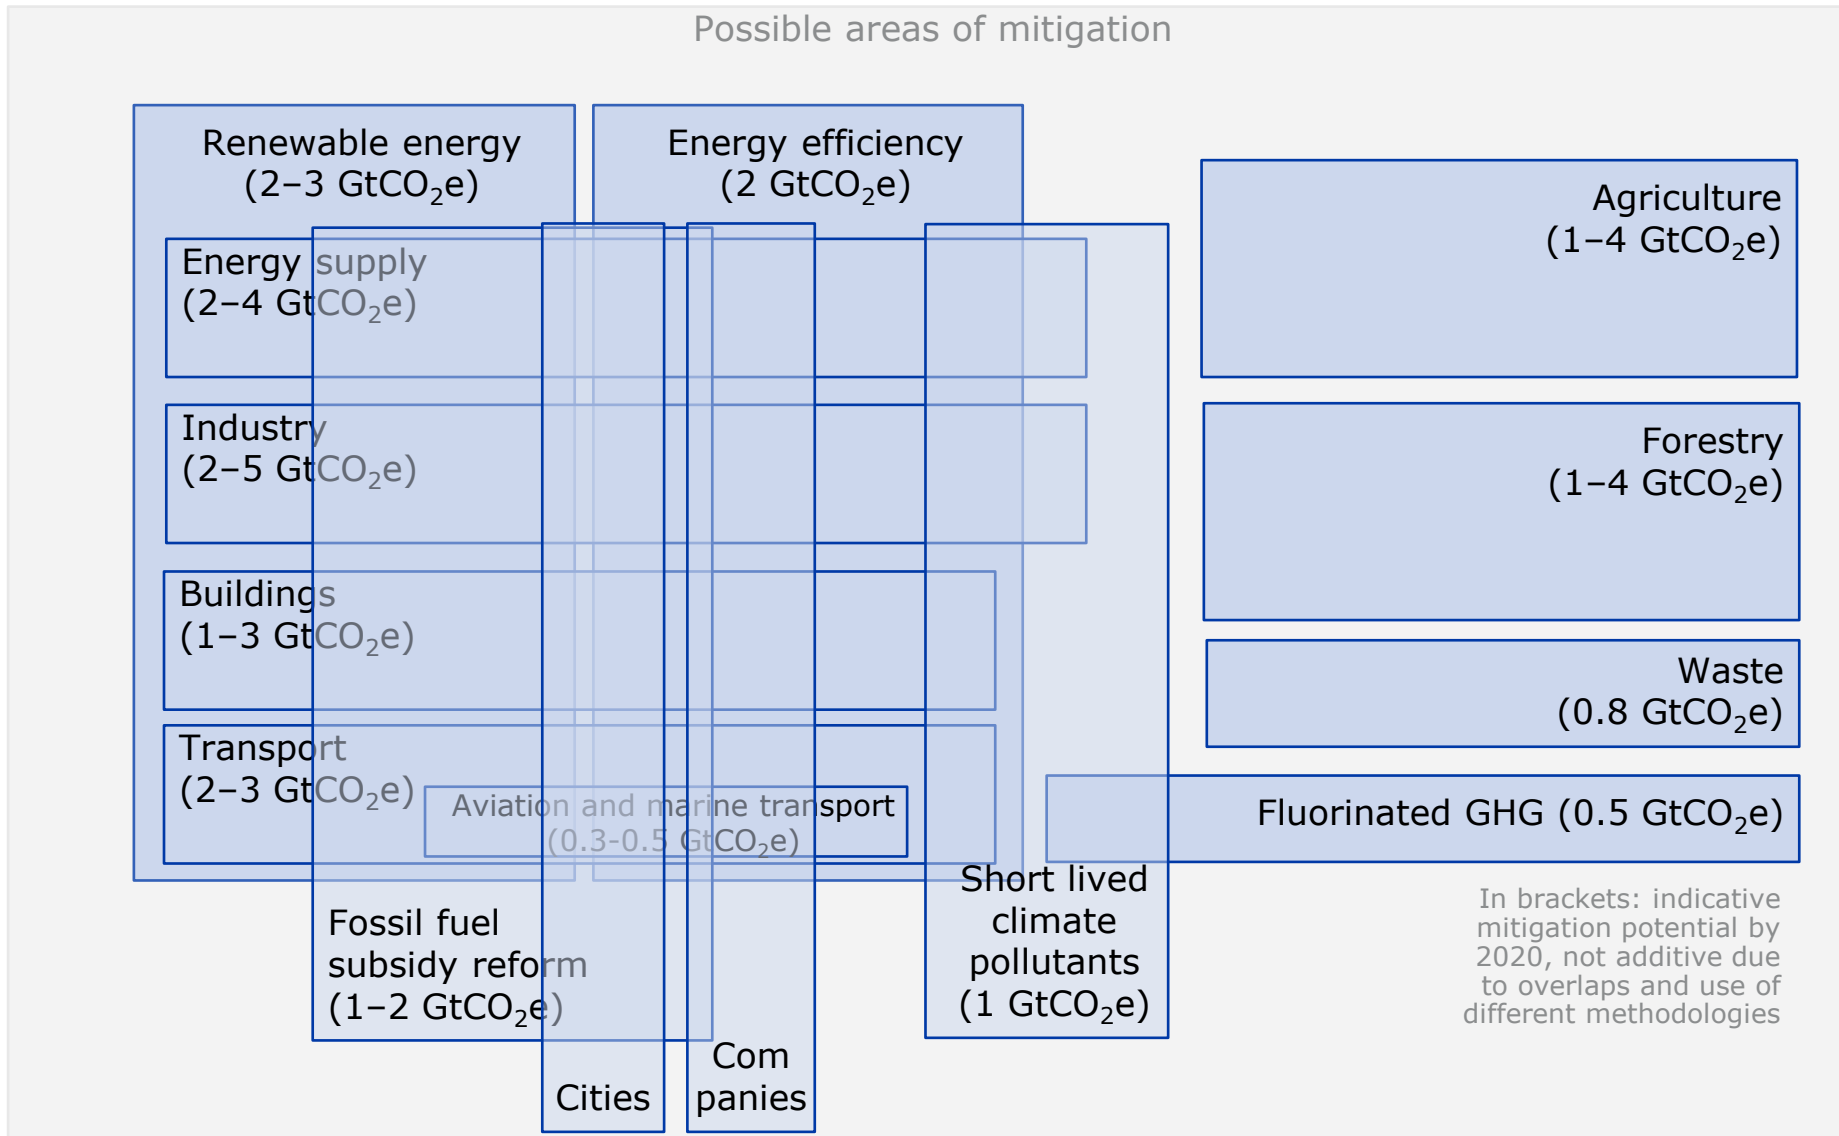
Possible areas of mitigation

Renewable energy
(2–3 $GtCO_2e$)

Energy efficiency
(2 $GtCO_2e$)

Agriculture
(1–4 $GtCO_2e$)

Energy supply
(2–4 $GtCO_2e$)

Industry
(2–5 $GtCO_2e$)

Forestry
(1–4 $GtCO_2e$)

Buildings
(1–3 $GtCO_2e$)

Waste
(0.8 $GtCO_2e$)

Transport
(2–3 $GtCO_2e$)

Aviation and marine transport
(0.3-0.5 $GtCO_2e$)

Fluorinated GHG (0.5 $GtCO_2e$)

Short lived climate pollutants
(1 $GtCO_2e$)

Fossil fuel subsidy reform
(1–2 $GtCO_2e$)

Com panies

Cities

In brackets: indicative mitigation potential by 2020, not additive due to overlaps and use of different methodologies